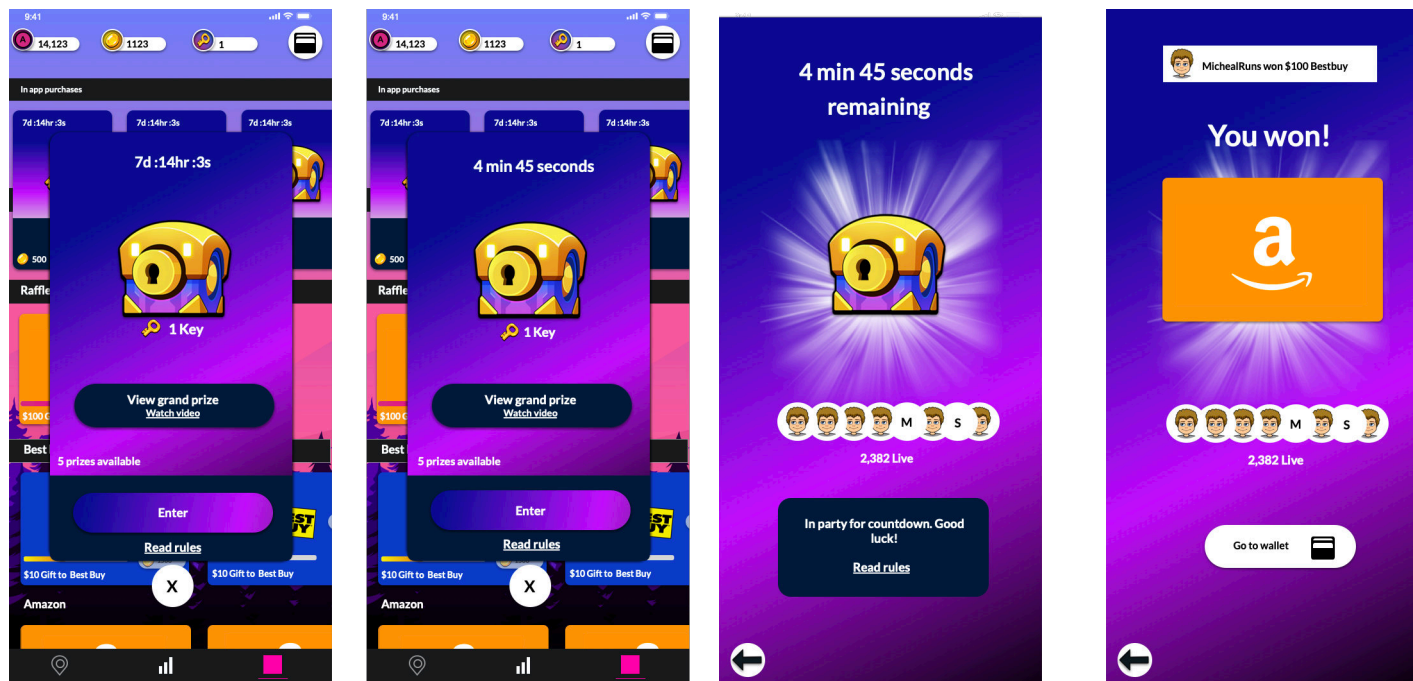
9:41

A 14,123 1123 1

In app purchases

7d :14hr :3s 7d :14hr :3s 7d :14hr :3s

500

Raffle

$100 G

Best

7d :14hr :3s

1 Key

View grand prize
Watch video

5 prizes available

Enter

Read rules

$10 Gift to Best Buy $10 Gift to Best Buy

X

Amazon

9:41

A 14,123 1123 1

In app purchases

7d :14hr :3s 7d :14hr :3s 7d :14hr :3s

500

Raffle

$100 G

Best

4 min 45 seconds

1 Key

View grand prize
Watch video

5 prizes available

Enter

Read rules

$10 Gift to Best Buy $10 Gift to Best Buy

X

Amazon

4 min 45 seconds remaining

M S

2,382 Live

In party for countdown. Good luck!

Read rules

MichealRuns won $100 Bestbuy

You won!

a

M S

2,382 Live

Go to wallet